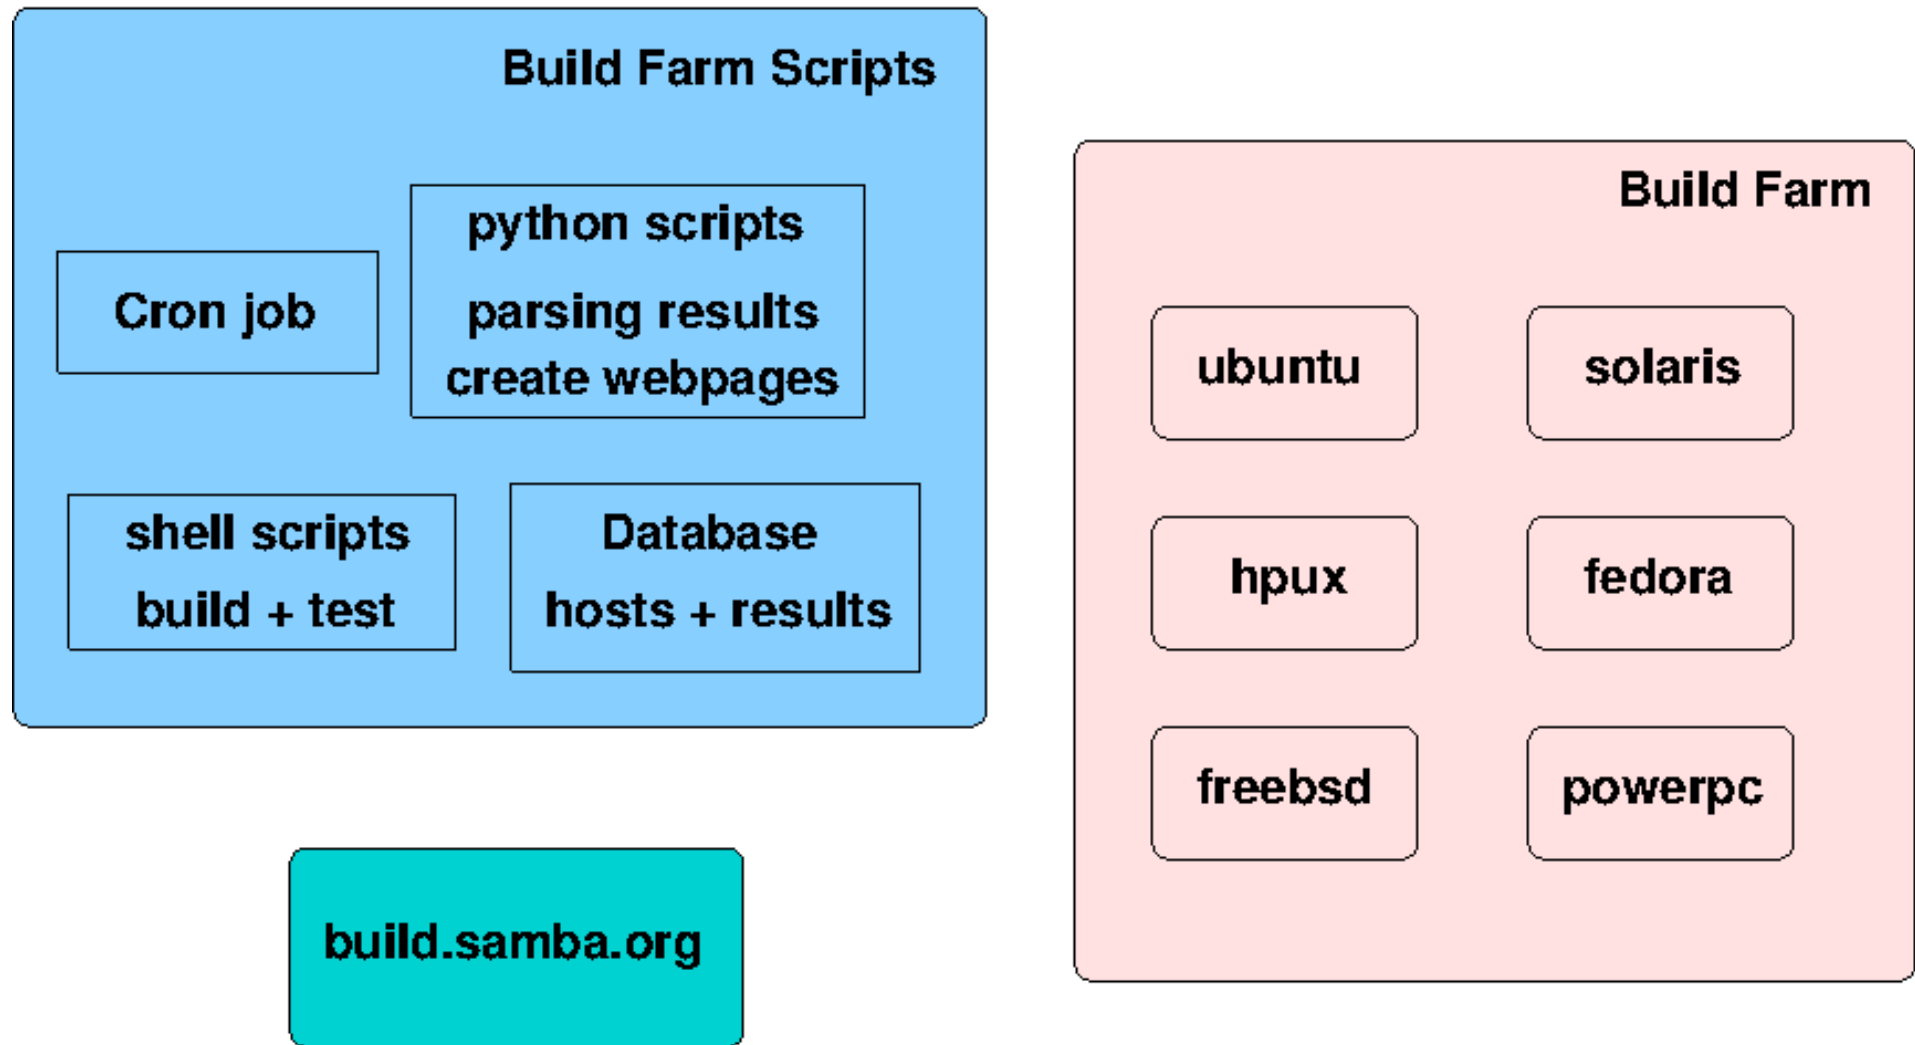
Build Farm Scripts

Cron job

python scripts

parsing results
create webpages

shell scripts
build + test

Database
hosts + results

build.samba.org

Build Farm

ubuntu

solaris

hpux

fedora

freebsd

powerpc